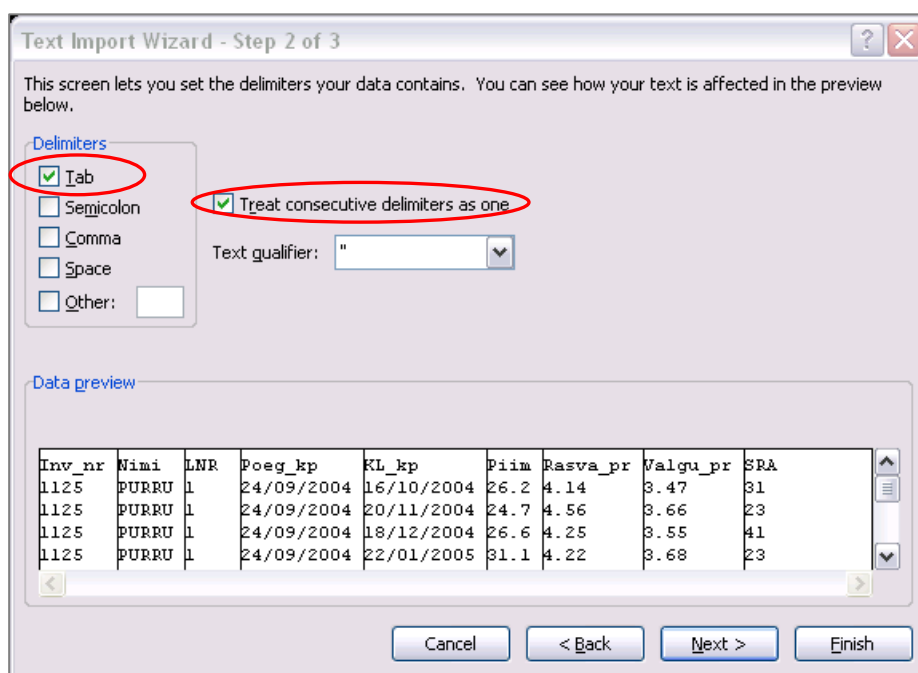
Text Import Wizard - Step 2 of 3

This screen lets you set the delimiters your data contains. You can see how your text is affected in the preview below.

Delimiters

Tab
Semicolon
Comma
Space
Other:

Treat consecutive delimiters as one

Text qualifier: "

Data preview

| Inv_nr | Nimi | LNR | Poeg_kp | KL_kp | Piim | Rasva_pr | Valgu_pr | SRA |
|---|---|---|---|---|---|---|---|---|
| 1125 | PURRU | 1 | 24/09/2004 | 16/10/2004 | 26.2 | 4.14 | 3.47 | 31 |
| 1125 | PURRU | 1 | 24/09/2004 | 20/11/2004 | 24.7 | 4.56 | 3.66 | 23 |
| 1125 | PURRU | 1 | 24/09/2004 | 18/12/2004 | 26.6 | 4.25 | 3.55 | 41 |
| 1125 | PURRU | 1 | 24/09/2004 | 22/01/2005 | 31.1 | 4.22 | 3.68 | 23 |

Cancel
< Back
Next >
Finish